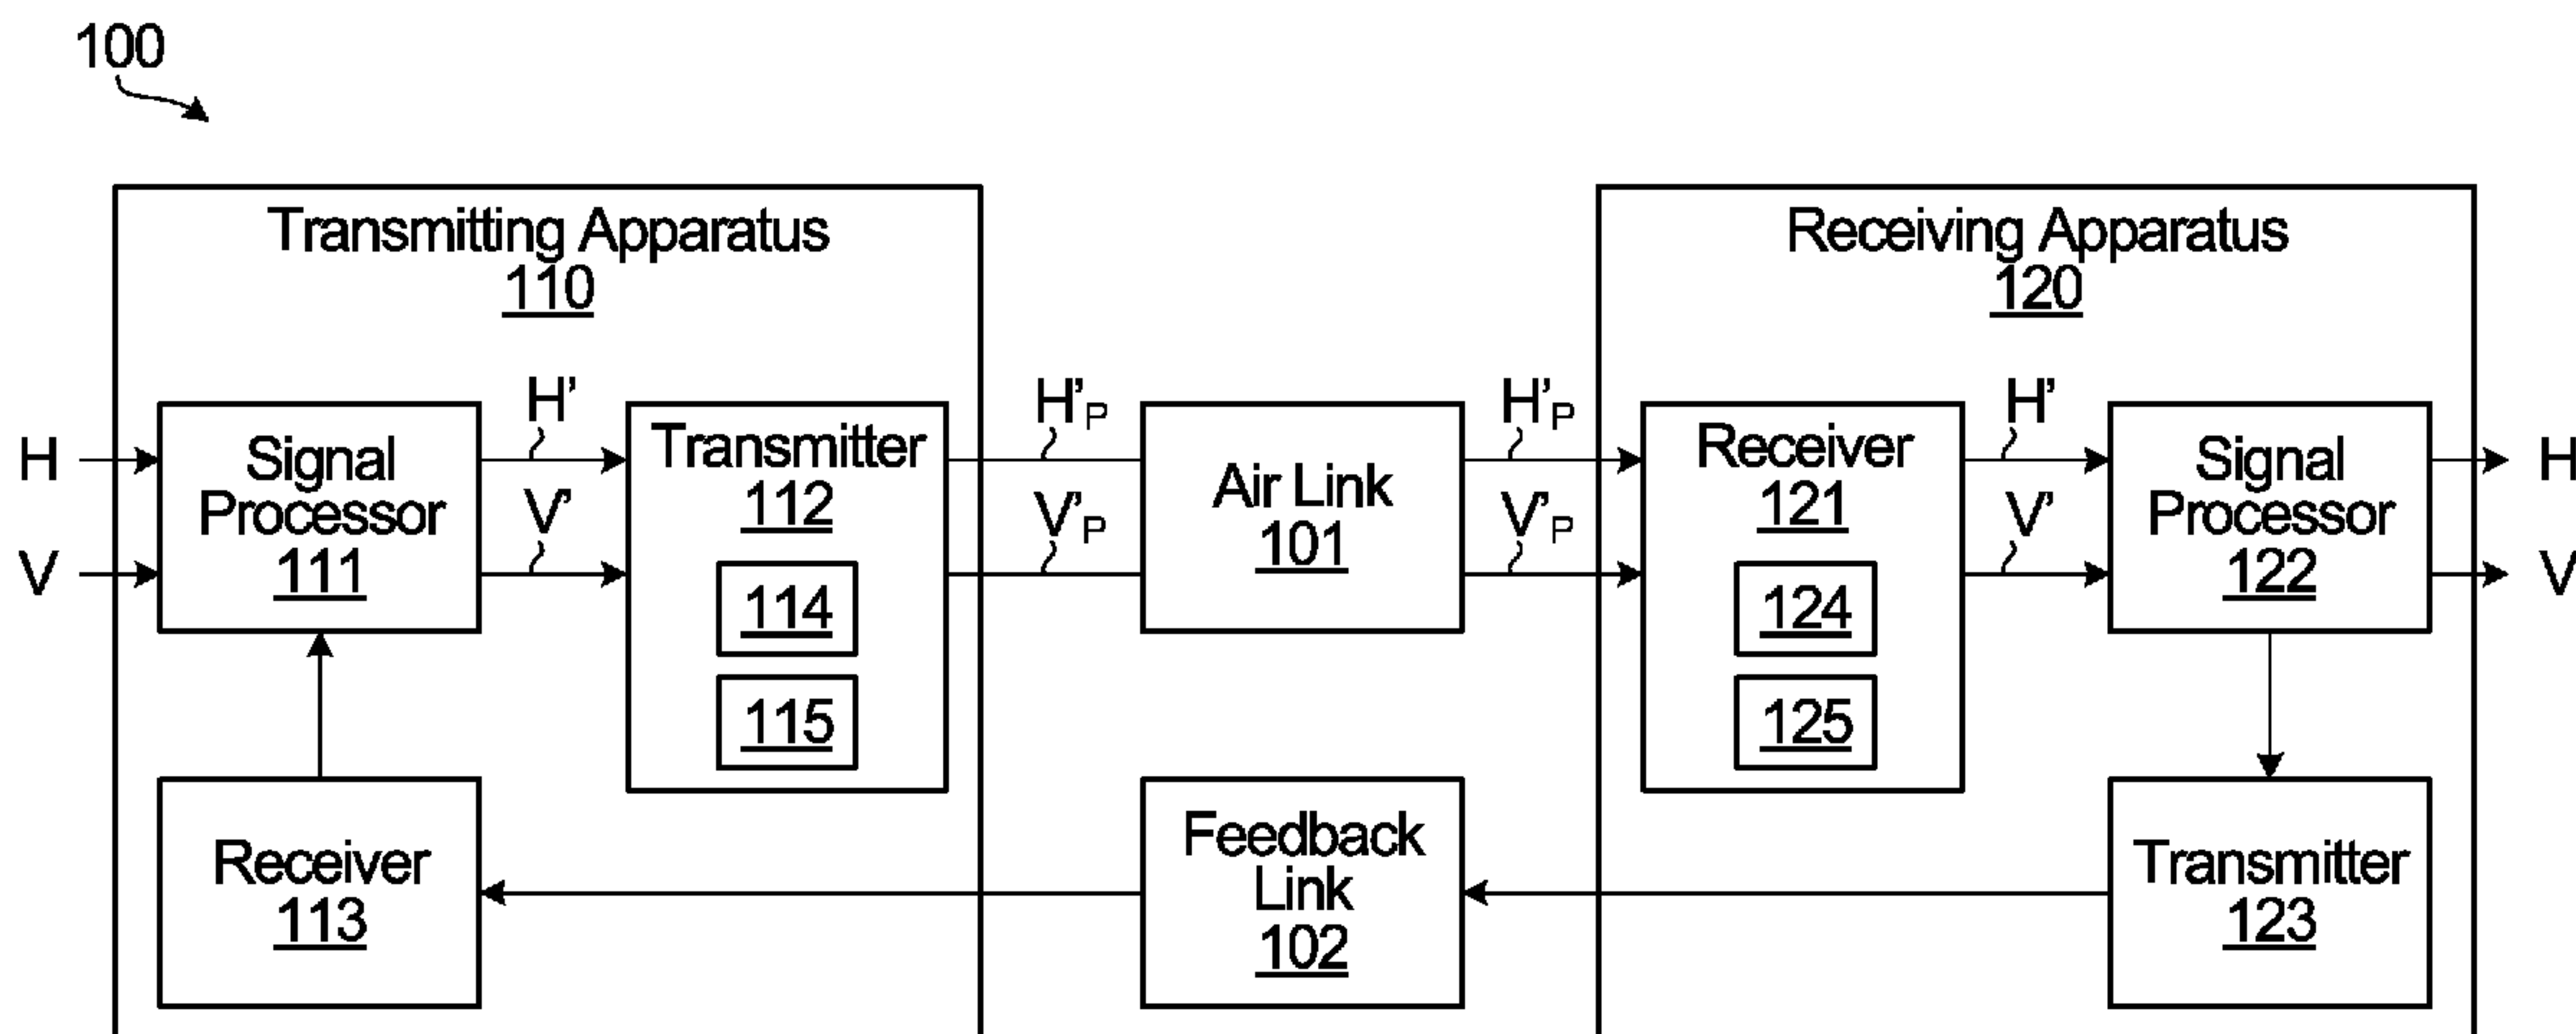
100

Transmitting Apparatus
110

Receiving Apparatus
120

H

V

Signal Processor
111

H'

V'

Transmitter
112

114

115

H'P

V'P

Air Link
101

H'P

V'P

Receiver
121

124

125

H'

V'

Signal Processor
122

H

V

Receiver
113

Feedback Link
102

Transmitter
123